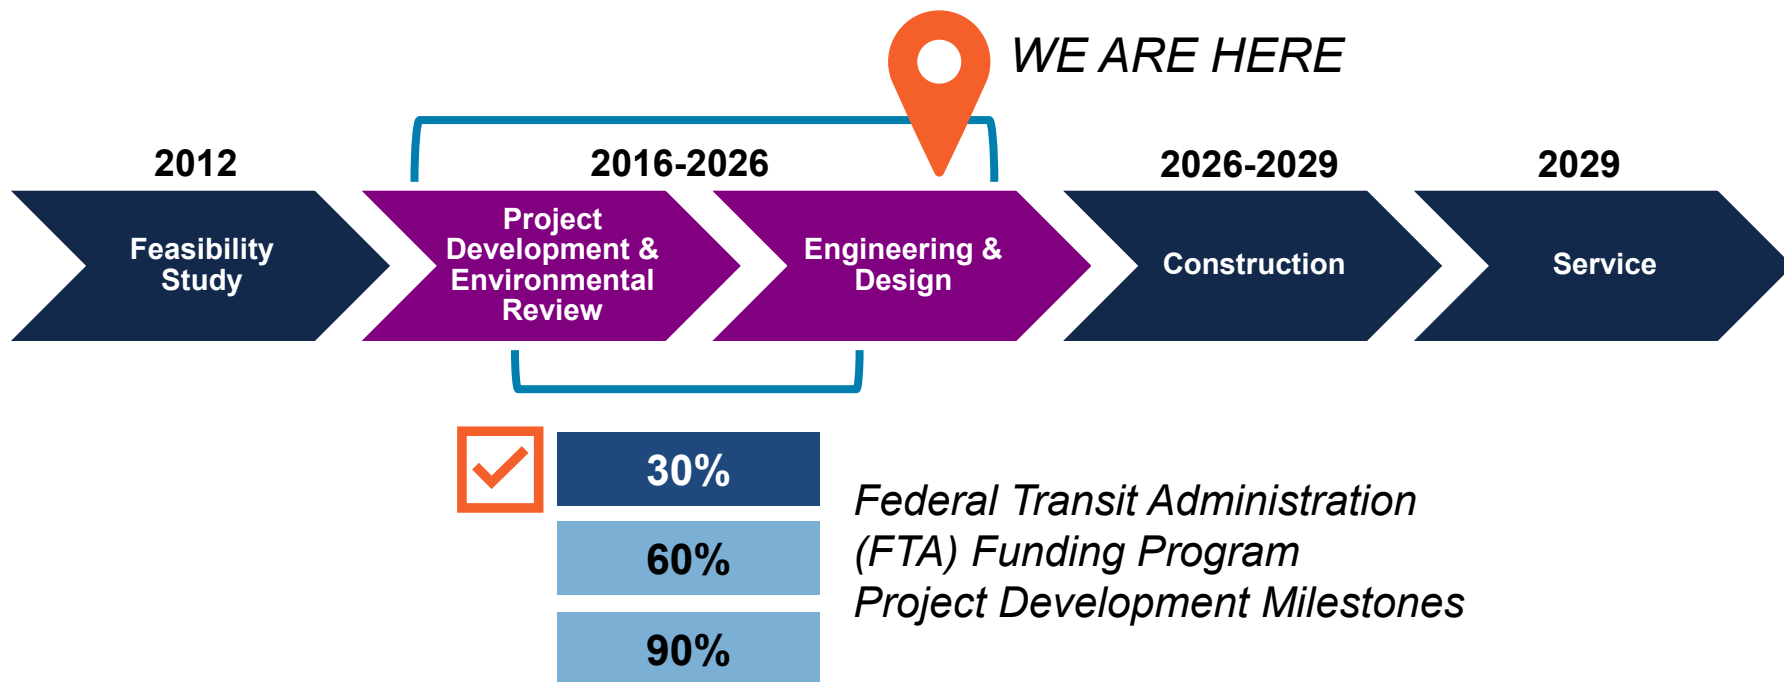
WE ARE HERE

2012

Feasibility Study

2016-2026

Project Development & Environmental Review

Engineering & Design

2026-2029

Construction

2029

Service

30%

60%

90%

Federal Transit Administration (FTA) Funding Program Project Development Milestones